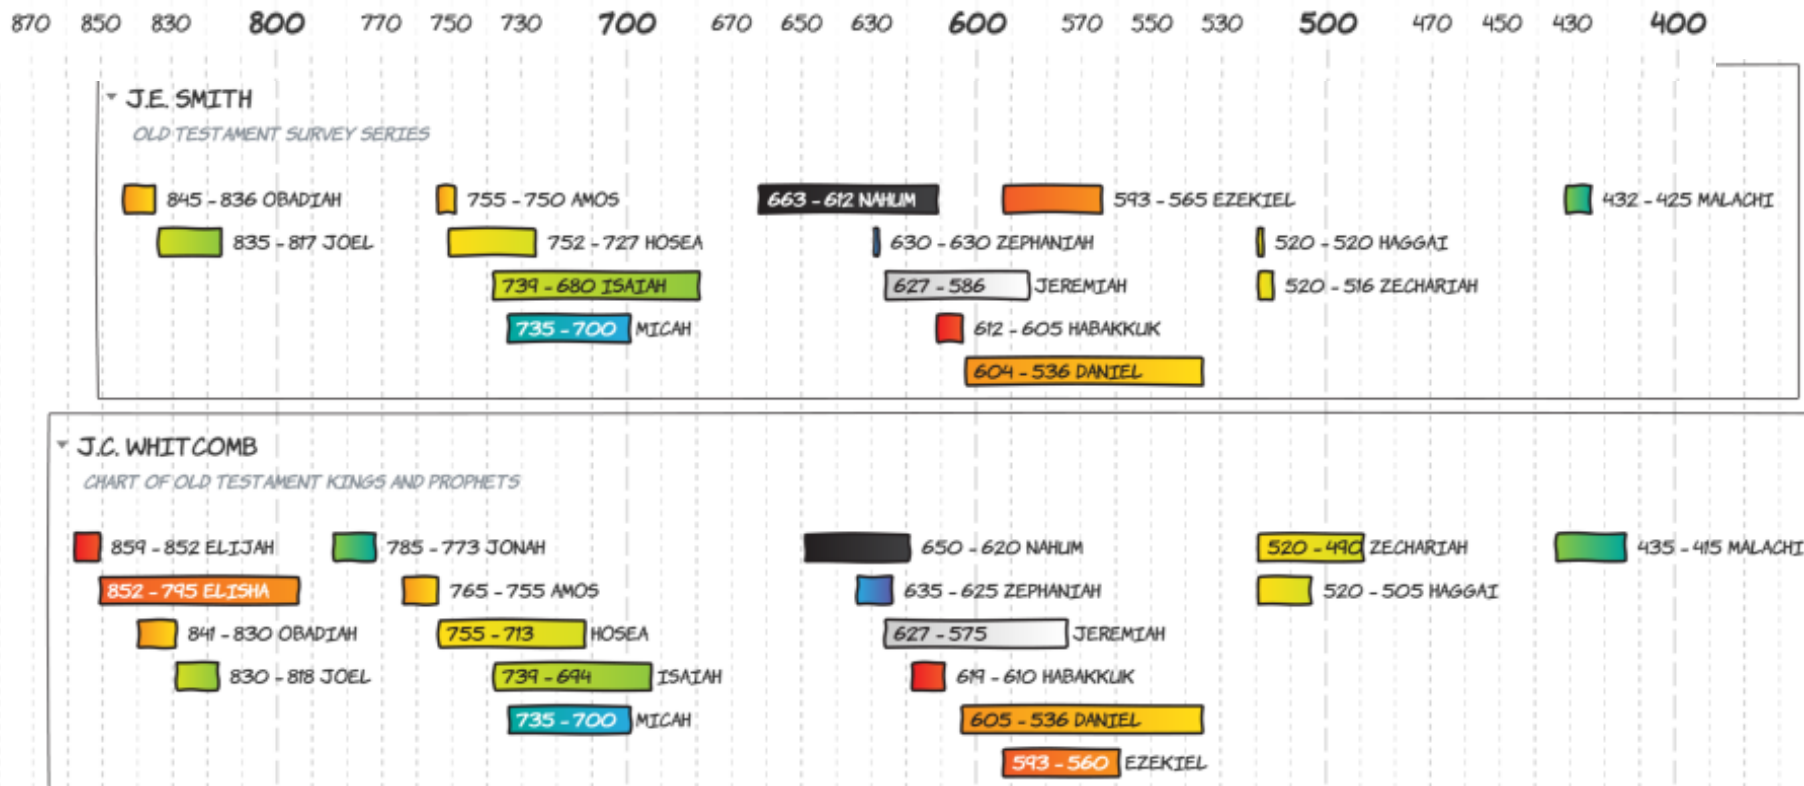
870 850 830 800 770 750 730 700 670 650 630 600 570 550 530 500 470 450 430 400

J.E. SMITH
OLD TESTAMENT SURVEY SERIES

845 - 836 OBADIAH
835 - 817 JOEL
755 - 750 AMOS
752 - 727 HOSEA
739 - 680 ISAIAH
735 - 700 MICAH
663 - 612 NAHUM
630 - 630 ZEPHANIAH
627 - 586 JEREMIAH
612 - 605 HABAKKUK
604 - 536 DANIEL
593 - 565 EZEKIEL
520 - 520 HAGGAI
520 - 516 ZECHARIAH
432 - 425 MALACHI

J.C. WHITCOMB
CHART OF OLD TESTAMENT KINGS AND PROPHETS

859 - 852 ELIJAH
852 - 795 ELISHA
841 - 830 OBADIAH
830 - 818 JOEL
785 - 773 JONAH
765 - 755 AMOS
755 - 713 HOSEA
739 - 694 ISAIAH
735 - 700 MICAH
650 - 620 NAHUM
635 - 625 ZEPHANIAH
627 - 575 JEREMIAH
619 - 610 HABAKKUK
605 - 536 DANIEL
593 - 560 EZEKIEL
520 - 490 ZECHARIAH
520 - 505 HAGGAI
435 - 415 MALACHI